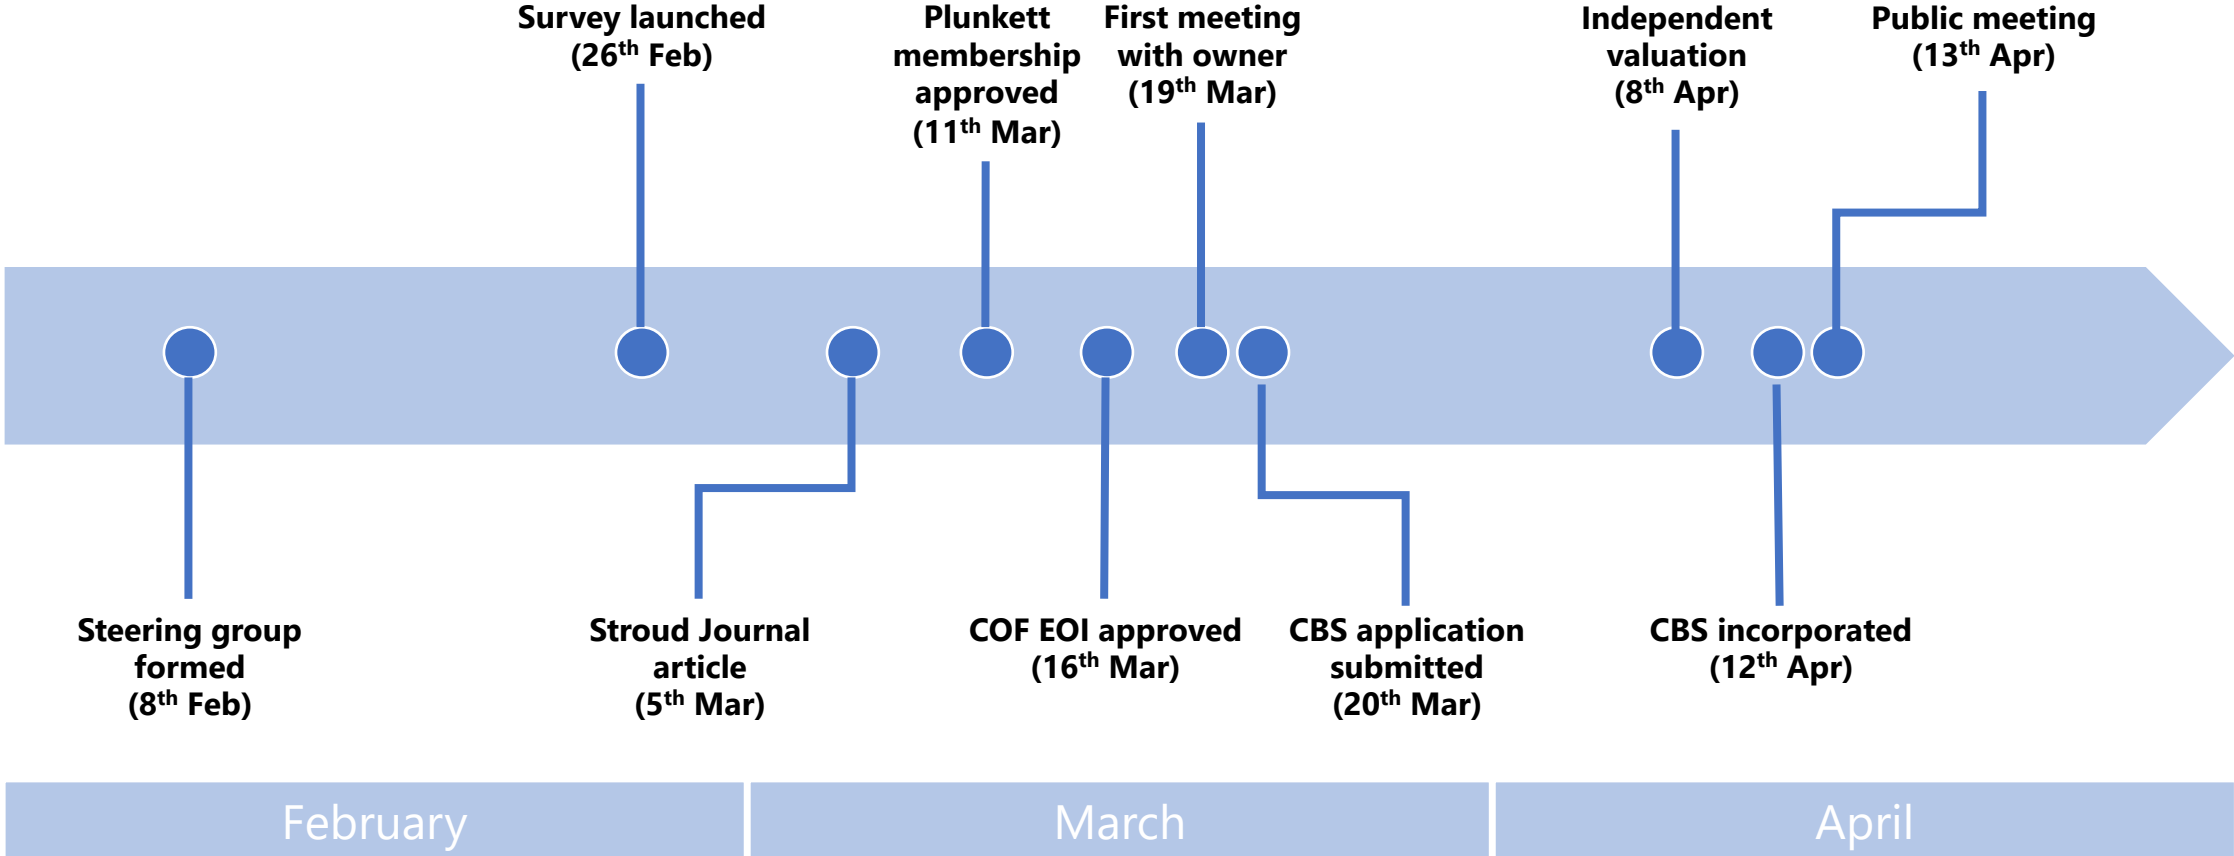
Survey launched (26$^{th}$ Feb)

Plunkett membership approved (11$^{th}$ Mar)

First meeting with owner (19$^{th}$ Mar)

Independent valuation (8$^{th}$ Apr)

Public meeting (13$^{th}$ Apr)

Steering group formed (8$^{th}$ Feb)

Stroud Journal article (5$^{th}$ Mar)

COF EOI approved (16$^{th}$ Mar)

CBS application submitted (20$^{th}$ Mar)

CBS incorporated (12$^{th}$ Apr)

February

March

April